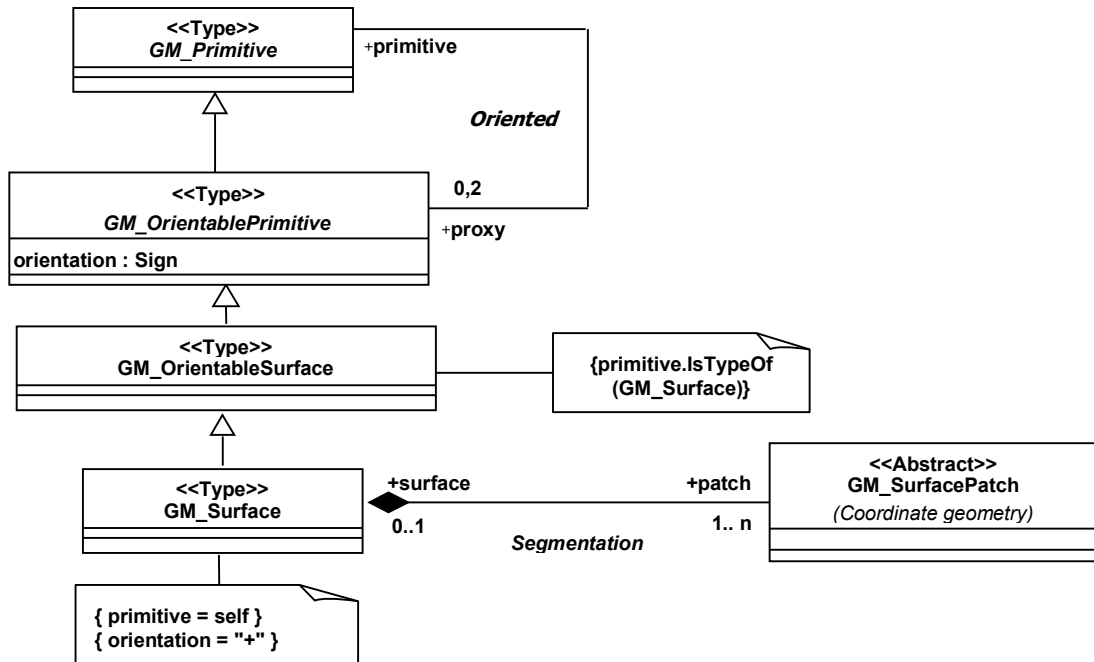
<<Type>>
GM_Primitive

+primitive

Oriented

0,2

+proxy

<<Type>>
GM_OrientablePrimitive

orientation : Sign

<<Type>>
GM_OrientableSurface

{primitive.IsTypeOf (GM_Surface)}

<<Type>>
GM_Surface

+surface

0..1

Segmentation

+patch

1.. n

<<Abstract>>
GM_SurfacePatch
(Coordinate geometry)

{ primitive = self }
{ orientation = "+" }